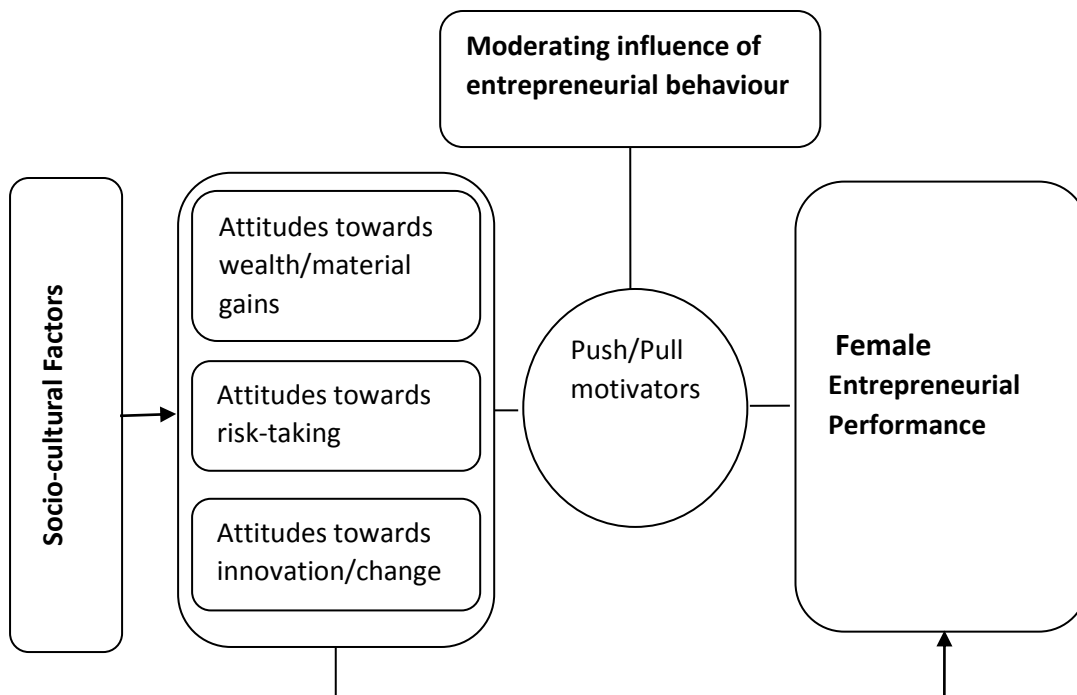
Moderating influence of entrepreneurial behaviour

Socio-cultural Factors

Attitudes towards wealth/material gains

Attitudes towards risk-taking

Attitudes towards innovation/change

Push/Pull motivators

Female Entrepreneurial Performance